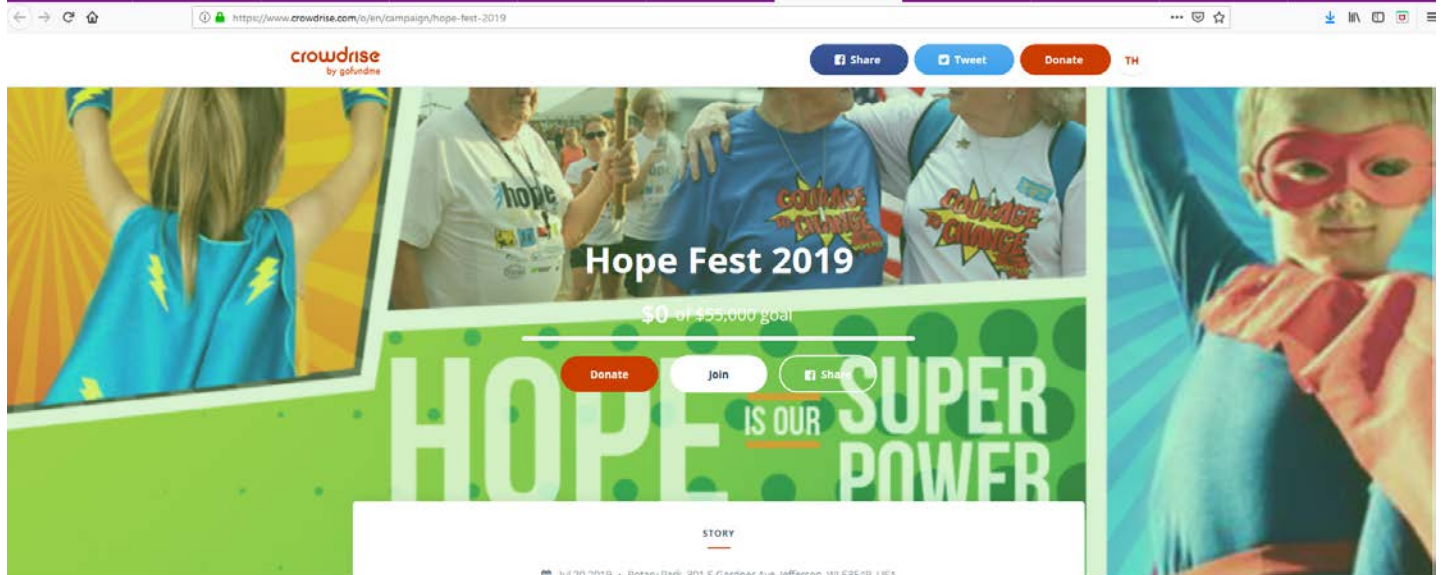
https://www.crowdrise.com/o/en/campaign/hope-fest-2019

crowdrise
by gofundme

Share Tweet Donate TH

hope

COURAGE TO CHANGE

COURAGE TO CHANGE

Hope Fest 2019

$0 of $55,000 goal

Donate Join Share

HOPE IS OUR SUPER POWER

STORY

Jul 20 2019 • Rotary Park 301 S Gardner Ave, Jefferson, WI 53549, USA